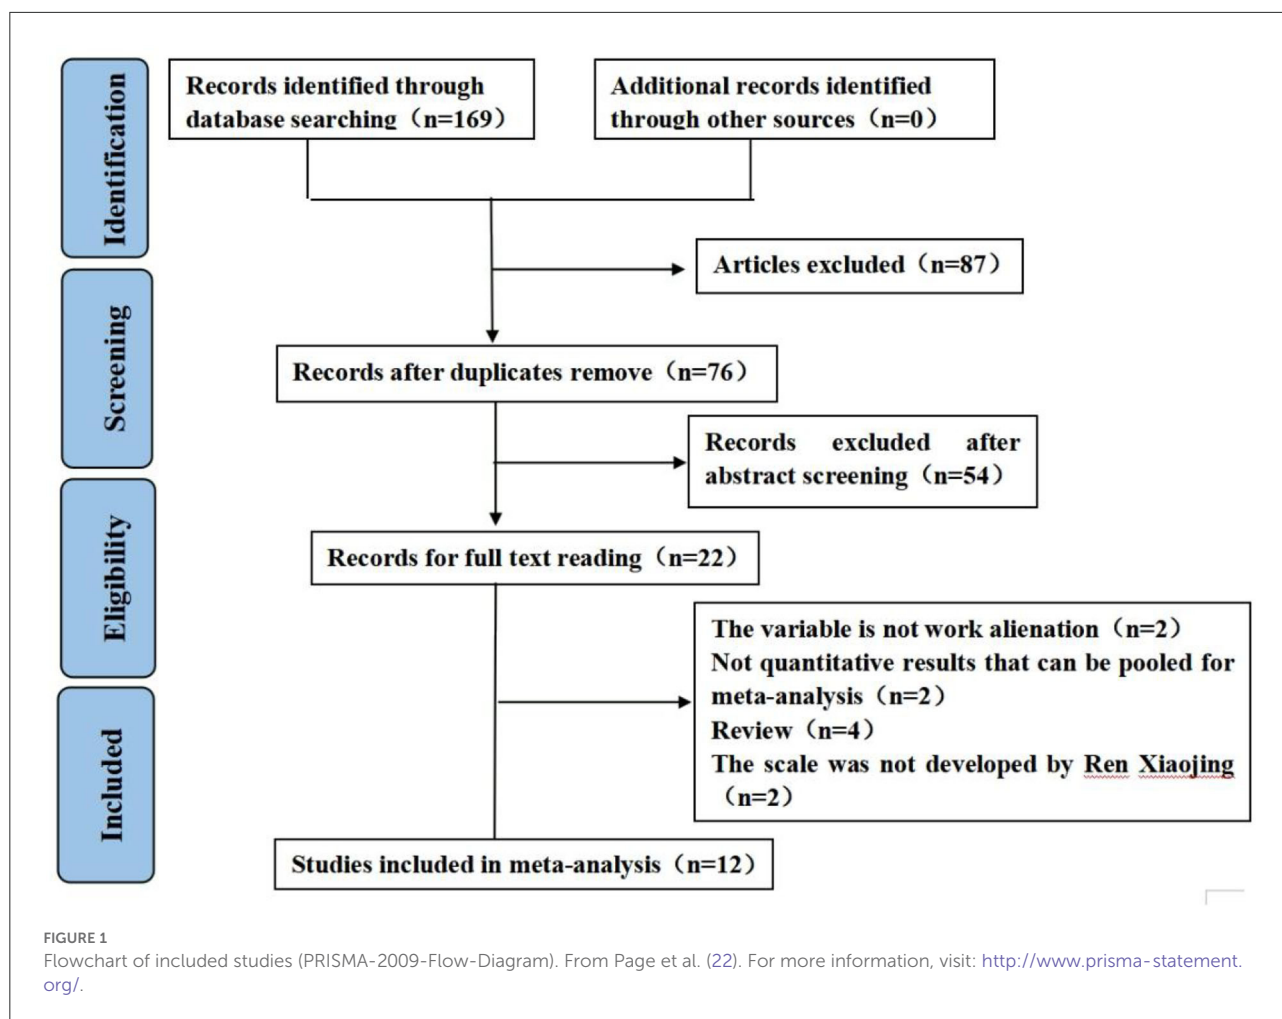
Identification

Records identified through database searching（n=169）

Additional records identified through other sources（n=0）

Articles excluded（n=87）

Screening

Records after duplicates remove（n=76）

Records excluded after abstract screening（n=54）

Eligibility

Records for full text reading（n=22）

The variable is not work alienation（n=2）
Not quantitative results that can be pooled for meta-analysis（n=2）
Review（n=4）
The scale was not developed by Ren Xiaojing（n=2）

Included

Studies included in meta-analysis（n=12）

FIGURE 1
Flowchart of included studies (PRISMA-2009-Flow-Diagram). From Page et al. (22). For more information, visit: http://www.prisma-statement.org/.